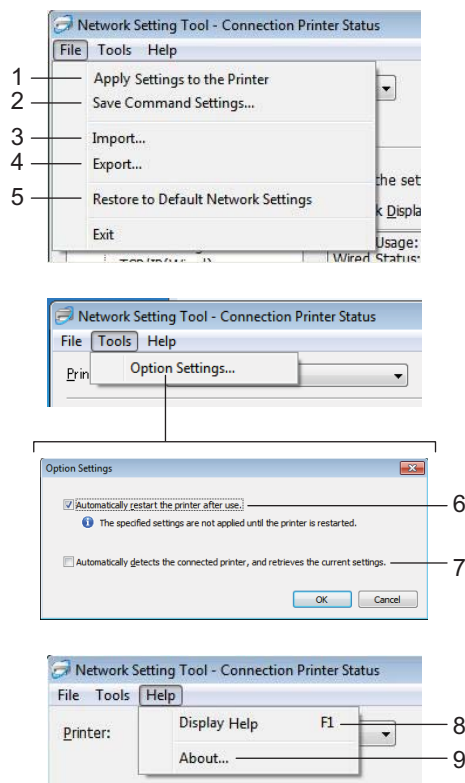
Network Setting Tool - Connection Printer Status
File Tools Help
1 Apply Settings to the Printer
2 Save Command Settings...
3 Import...
4 Export...
5 Restore to Default Network Settings
Exit
the set
k Displa
Usage:
Wired Status:

Network Setting Tool - Connection Printer Status
File Tools Help
Prin
Option Settings...

Option Settings
Automatically restart the printer after use. 6
The specified settings are not applied until the printer is restarted.
Automatically detects the connected printer, and retrieves the current settings. 7
OK Cancel

Network Setting Tool - Connection Printer Status
File Tools Help
Printer:
Display Help F1 8
About... 9